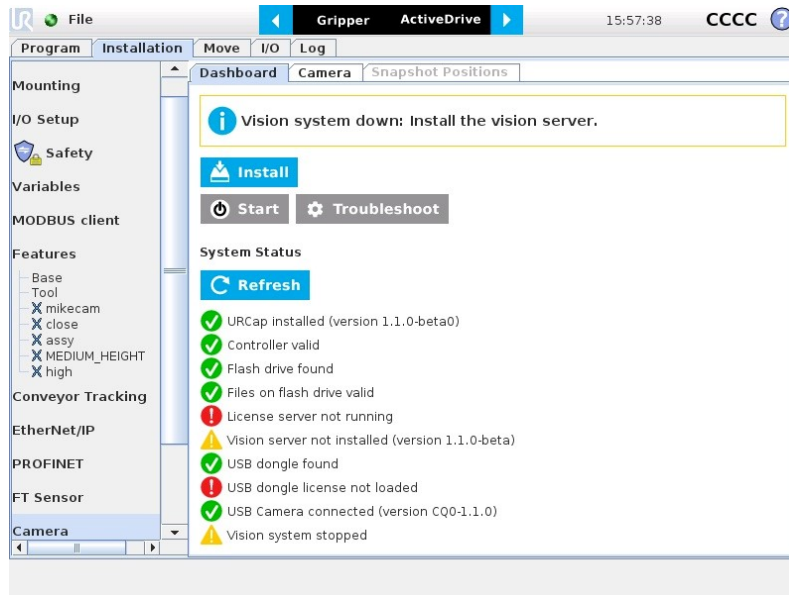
File

Gripper ActiveDrive

15:57:38 CCCC

Program Installation Move I/O Log

Mounting

I/O Setup

Safety

Variables

MODBUS client

Features

Base
Tool
mikecam
close
assy
MEDIUM_HEIGHT
high

Conveyor Tracking

EtherNet/IP

PROFINET

FT Sensor

Camera

Dashboard Camera Snapshot Positions

Vision system down: Install the vision server.

Install

Start Troubleshoot

System Status

Refresh

URCap installed (version 1.1.0-beta0)
Controller valid
Flash drive found
Files on flash drive valid
License server not running
Vision server not installed (version 1.1.0-beta)
USB dongle found
USB dongle license not loaded
USB Camera connected (version CQ0-1.1.0)
Vision system stopped